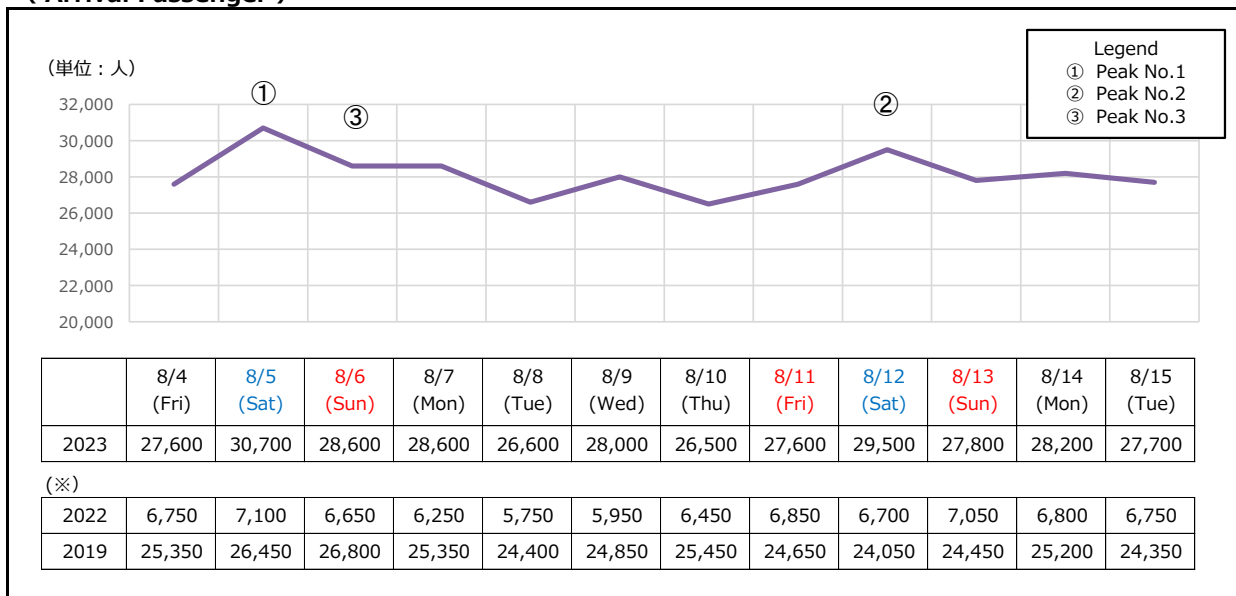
(単位：人)

32,000
30,000
28,000
26,000
24,000
22,000
20,000

①
③
②

Legend
① Peak No.1
② Peak No.2
③ Peak No.3

| | 8/4 (Fri) | 8/5 (Sat) | 8/6 (Sun) | 8/7 (Mon) | 8/8 (Tue) | 8/9 (Wed) | 8/10 (Thu) | 8/11 (Fri) | 8/12 (Sat) | 8/13 (Sun) | 8/14 (Mon) | 8/15 (Tue) |
|---|---|---|---|---|---|---|---|---|---|---|---|---|
| 2023 | 27,600 | 30,700 | 28,600 | 28,600 | 26,600 | 28,000 | 26,500 | 27,600 | 29,500 | 27,800 | 28,200 | 27,700 |

(※)

| | | | | | | | | | | | | |
|---|---|---|---|---|---|---|---|---|---|---|---|---|
| 2022 | 6,750 | 7,100 | 6,650 | 6,250 | 5,750 | 5,950 | 6,450 | 6,850 | 6,700 | 7,050 | 6,800 | 6,750 |
| 2019 | 25,350 | 26,450 | 26,800 | 25,350 | 24,400 | 24,850 | 25,450 | 24,650 | 24,050 | 24,450 | 25,200 | 24,350 |